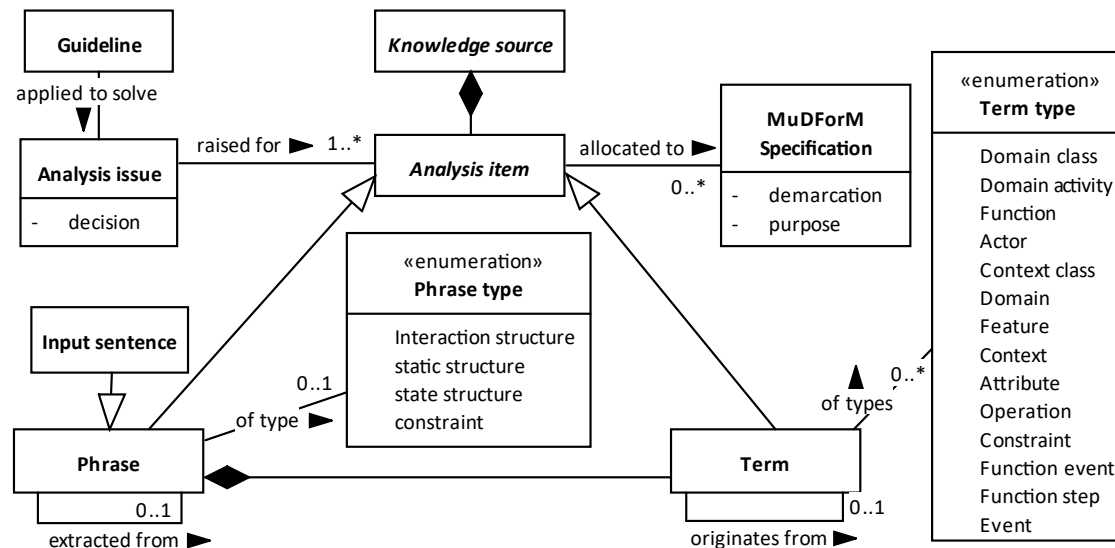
Guideline

applied to solve

Analysis issue

- decision

raised for 1..*

Knowledge source

Analysis item

allocated to

0..*

MuDForM Specification

- demarcation
- purpose

«enumeration»
Term type

Domain class
Domain activity
Function
Actor
Context class
Domain
Feature
Context
Attribute
Operation
Constraint
Function event
Function step
Event

«enumeration»
Phrase type

Interaction structure
static structure
state structure
constraint

Input sentence

0..1

of type

Phrase

0..1

extracted from

Term

0..1

originates from

of types

0..*